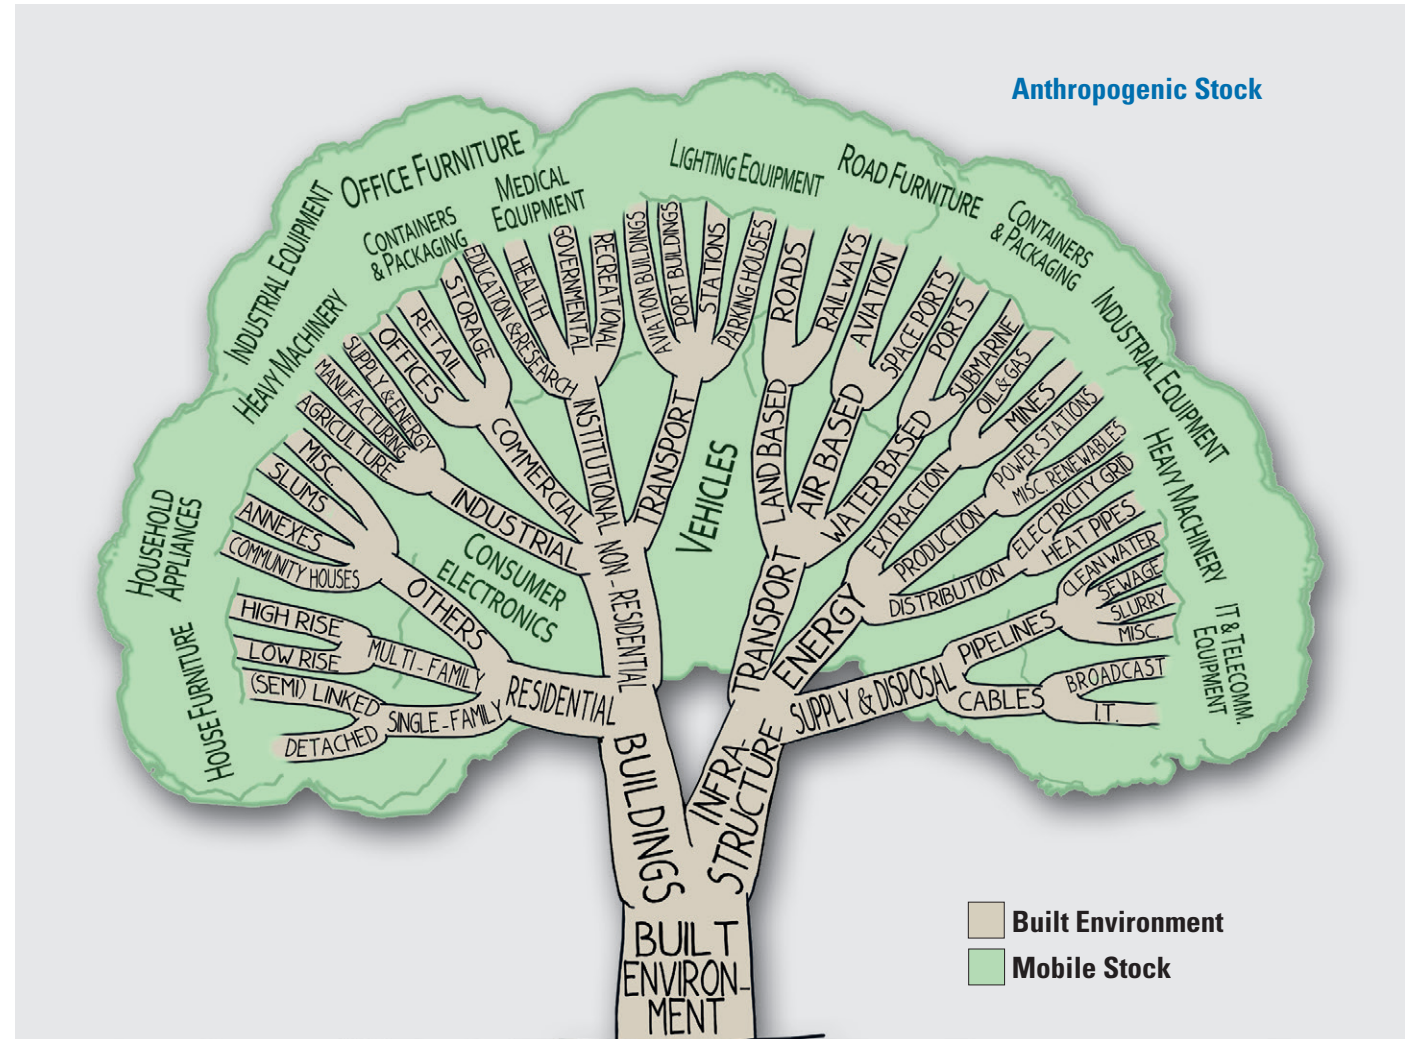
Anthropogenic Stock

OFFICE FURNITURE
INDUSTRIAL EQUIPMENT
HEAVY MACHINERY
CONTAINERS & PACKAGING
MEDICAL EQUIPMENT
LIGHTING EQUIPMENT
ROAD FURNITURE
CONTAINERS & PACKAGING
INDUSTRIAL EQUIPMENT
HEAVY MACHINERY
IT & TELECOMM. EQUIPMENT
HOUSEHOLD APPLIANCES
HOUSE FURNITURE
CONSUMER ELECTRONICS
VEHICLES

BUILT ENVIRONMENT
BUILDINGS
INFRA-STRUCTURE
RESIDENTIAL
NON-RESIDENTIAL
MULTI-FAMILY
SINGLE-FAMILY
OTHERS
HIGH RISE
LOW RISE
(SEMI) LINKED
DETACHED
COMMUNITY HOUSES
ANNEXES
SLUMS
MISC.
INDUSTRIAL
AGRICULTURE
MANUFACTURING
SUPPLY & ENERGY
COMMERCIAL
OFFICES
RETAIL
STORAGE
INSTITUTIONAL
EDUCATION & RESEARCH
HEALTH
GOVERNMENTAL
RECREATIONAL
TRANSPORT
AVIATION BUILDINGS
PORT BUILDINGS
STATIONS
PARKING HOUSES
TRANSPORT
LAND BASED
ROADS
RAILWAYS
AIR BASED
AVIATION
SPACE PORTS
WATER BASED
PORTS
SUBMARINE
ENERGY
EXTRACTION
OIL & GAS
MINES
PRODUCTION
POWER STATIONS
MISC. RENEWABLES
DISTRIBUTION
ELECTRICITY GRID
HEAT PIPES
SUPPLY & DISPOSAL
PIPELINES
CLEAN WATER
SEWAGE
SLURRY
MISC.
CABLES
BROADCAST
I.T.

Built Environment
Mobile Stock